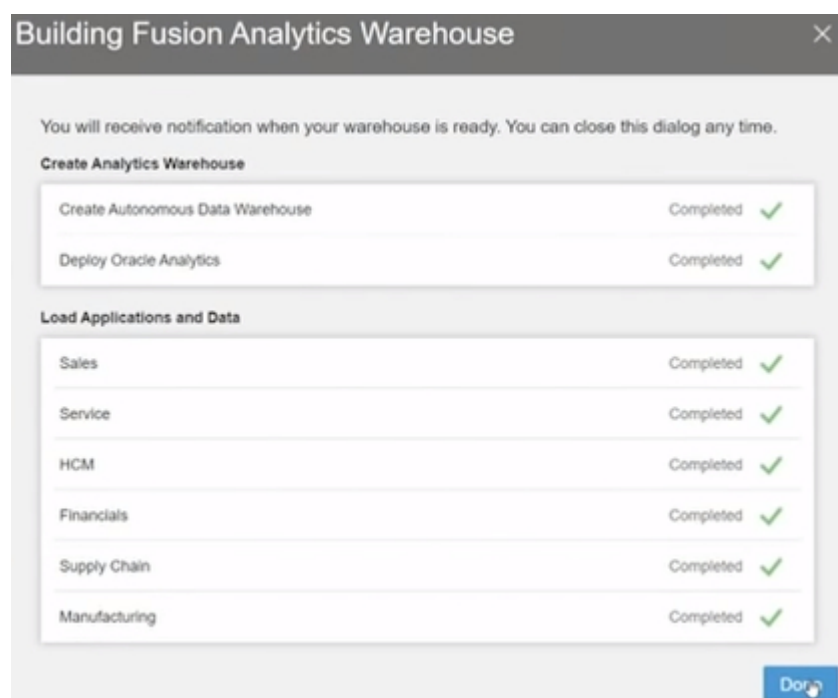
Building Fusion Analytics Warehouse

×

You will receive notification when your warehouse is ready. You can close this dialog any time.

Create Analytics Warehouse

Create Autonomous Data Warehouse Completed

Deploy Oracle Analytics Completed

Load Applications and Data

Sales Completed

Service Completed

HCM Completed

Financials Completed

Supply Chain Completed

Manufacturing Completed

Done